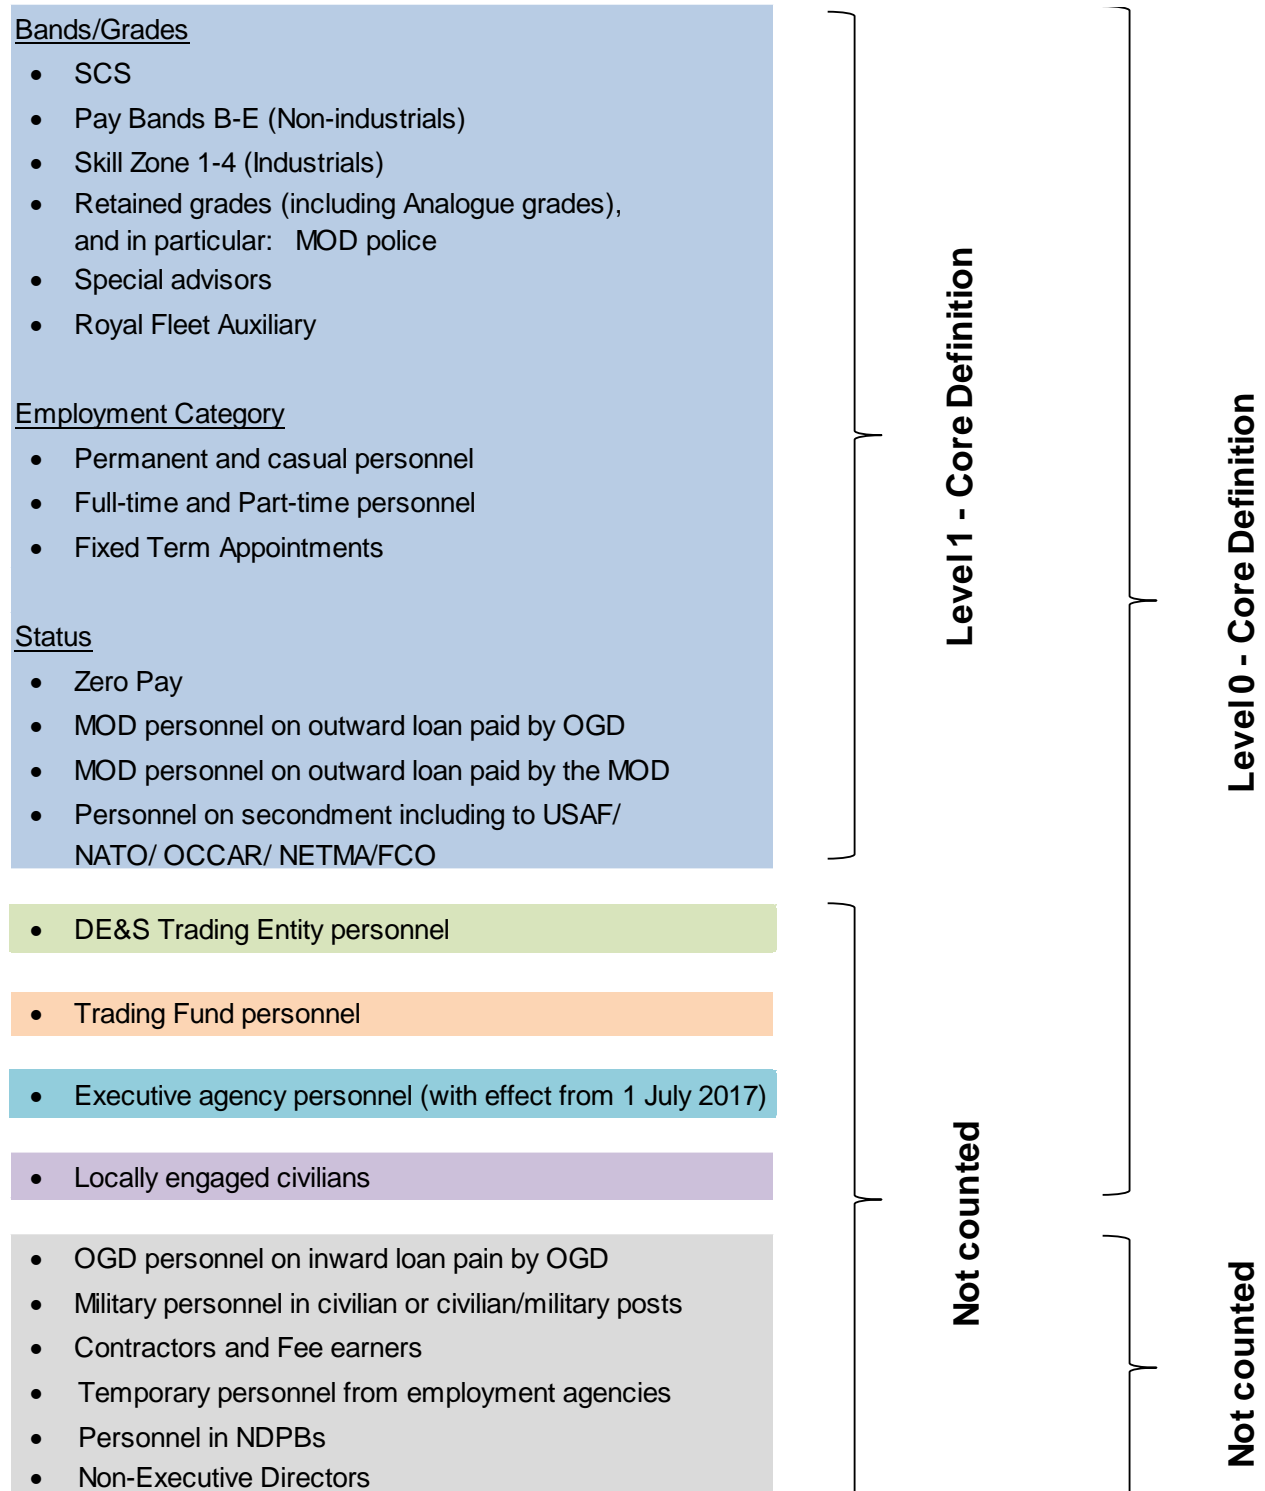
Bands/Grades

- SCS
- Pay Bands B-E (Non-industrials)
- Skill Zone 1-4 (Industrials)
- Retained grades (including Analogue grades), and in particular: MOD police
- Special advisors
- Royal Fleet Auxiliary

Employment Category

- Permanent and casual personnel
- Full-time and Part-time personnel
- Fixed Term Appointments

Status

- Zero Pay
- MOD personnel on outward loan paid by OGD
- MOD personnel on outward loan paid by the MOD
- Personnel on secondment including to USAF/ NATO/ OCCAR/ NETMA/FCO

- DE&S Trading Entity personnel

- Trading Fund personnel

- Executive agency personnel (with effect from 1 July 2017)

- Locally engaged civilians

- OGD personnel on inward loan pain by OGD
- Military personnel in civilian or civilian/military posts
- Contractors and Fee earners
- Temporary personnel from employment agencies
- Personnel in NDPBs
- Non-Executive Directors

Level 1 - Core Definition

Not counted

Level 0 - Core Definition

Not counted